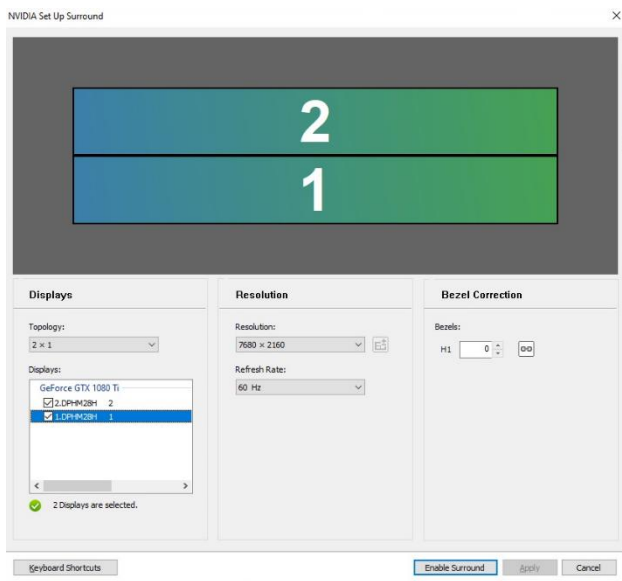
NVIDIA Set Up Surround

2

1

Displays

Topology:

2 × 1

Displays:

GeForce GTX 1080 Ti

2.DPHM28H 2

1.DPHM28H 1

2 Displays are selected.

Resolution

Resolution:

7680 × 2160

Refresh Rate:

60 Hz

Bezel Correction

Bezels:

H1 0

Keyboard Shortcuts

Enable Surround

Apply

Cancel